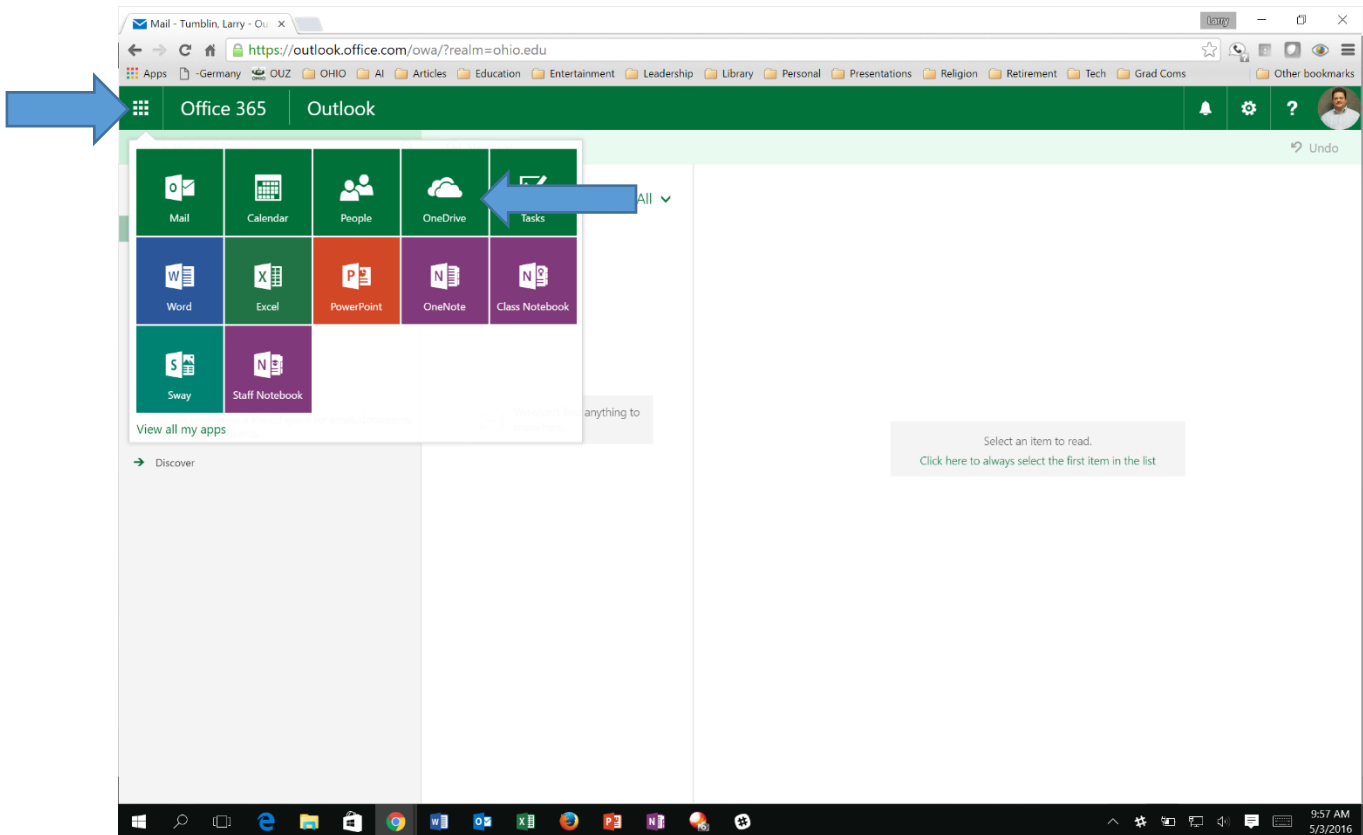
Mail - Tumblin, Larry - Ou

Larry

https://outlook.office.com/owa/?realm=ohio.edu

Apps -Germany OUZ OHIO AI Articles Education Entertainment Leadership Library Personal Presentations Religion Retirement Tech Grad Coms Other bookmarks

Office 365 Outlook

?

Undo

Mail
Calendar
People
OneDrive
Tasks
Word
Excel
PowerPoint
OneNote
Class Notebook
Sway
Staff Notebook

View all my apps

All

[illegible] anything to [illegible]

Discover

Select an item to read.
Click here to always select the first item in the list

9:57 AM
5/3/2016